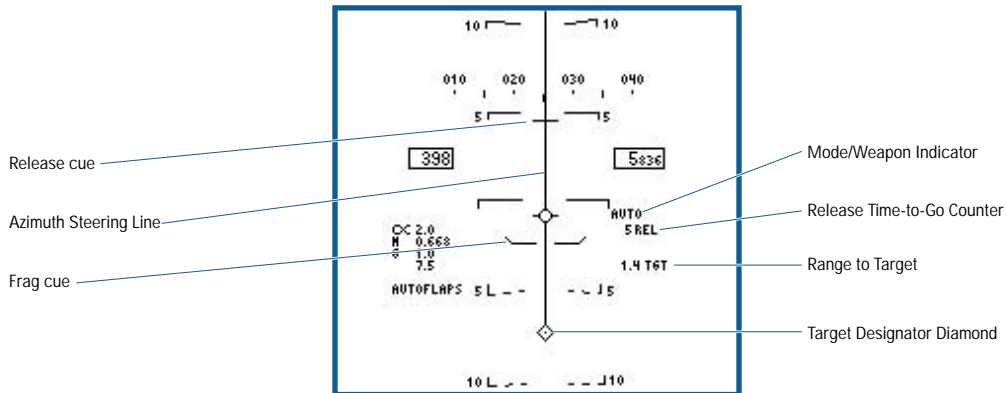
10 10

010 020 030 040

5 5

Release cue

398

5836

Mode/Weapon Indicator

Azimuth Steering Line

AUTO

Release Time-to-Go Counter

$\alpha$ 2.0
M 0.668
G 1.0
7.5

5 REL

Frag cue

1.4 TGT

Range to Target

AUTOFLAPS 5 5

Target Designator Diamond

10 10